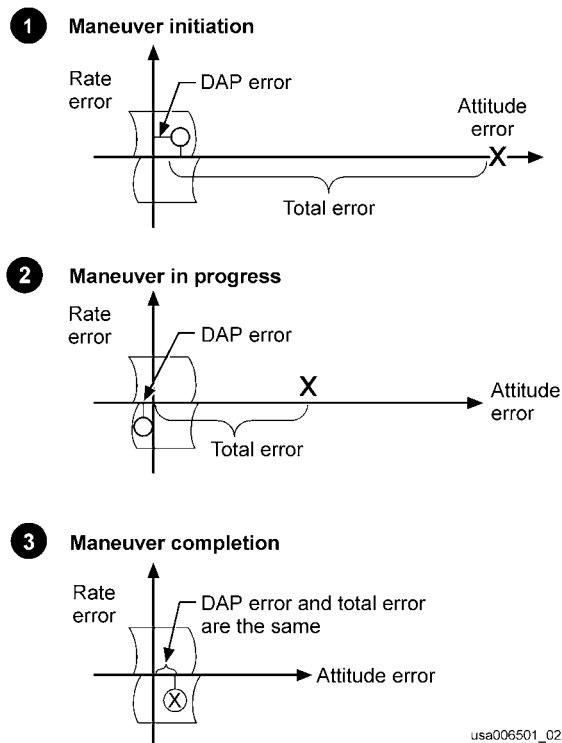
1 Maneuver initiation

Rate error

DAP error

Attitude error

X

Total error

2 Maneuver in progress

Rate error

DAP error

X

Attitude error

Total error

3 Maneuver completion

Rate error

DAP error and total error are the same

Attitude error

X

usa006501_02